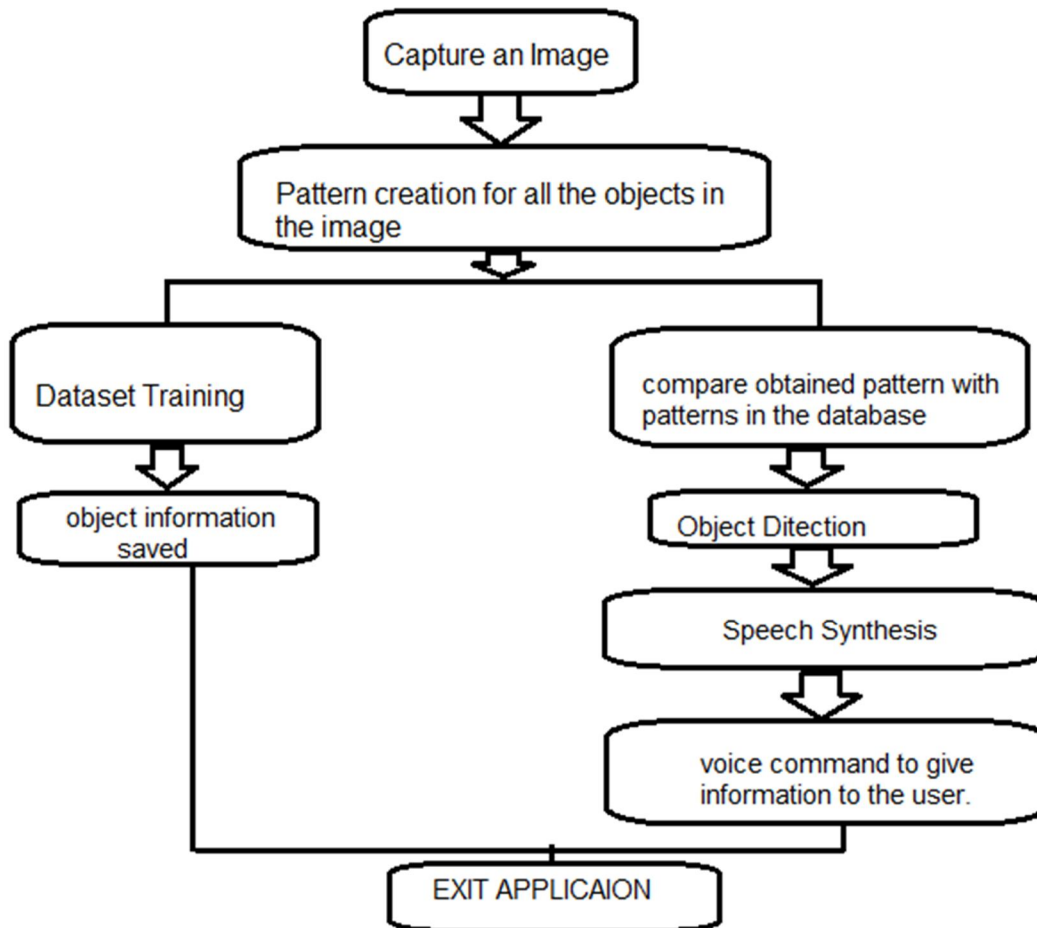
Capture an Image

Pattern creation for all the objects in the image

Dataset Training

object information saved

compare obtained pattern with patterns in the database

Object Ditection

Speech Synthesis

voice command to give information to the user.

EXIT APPLICAION